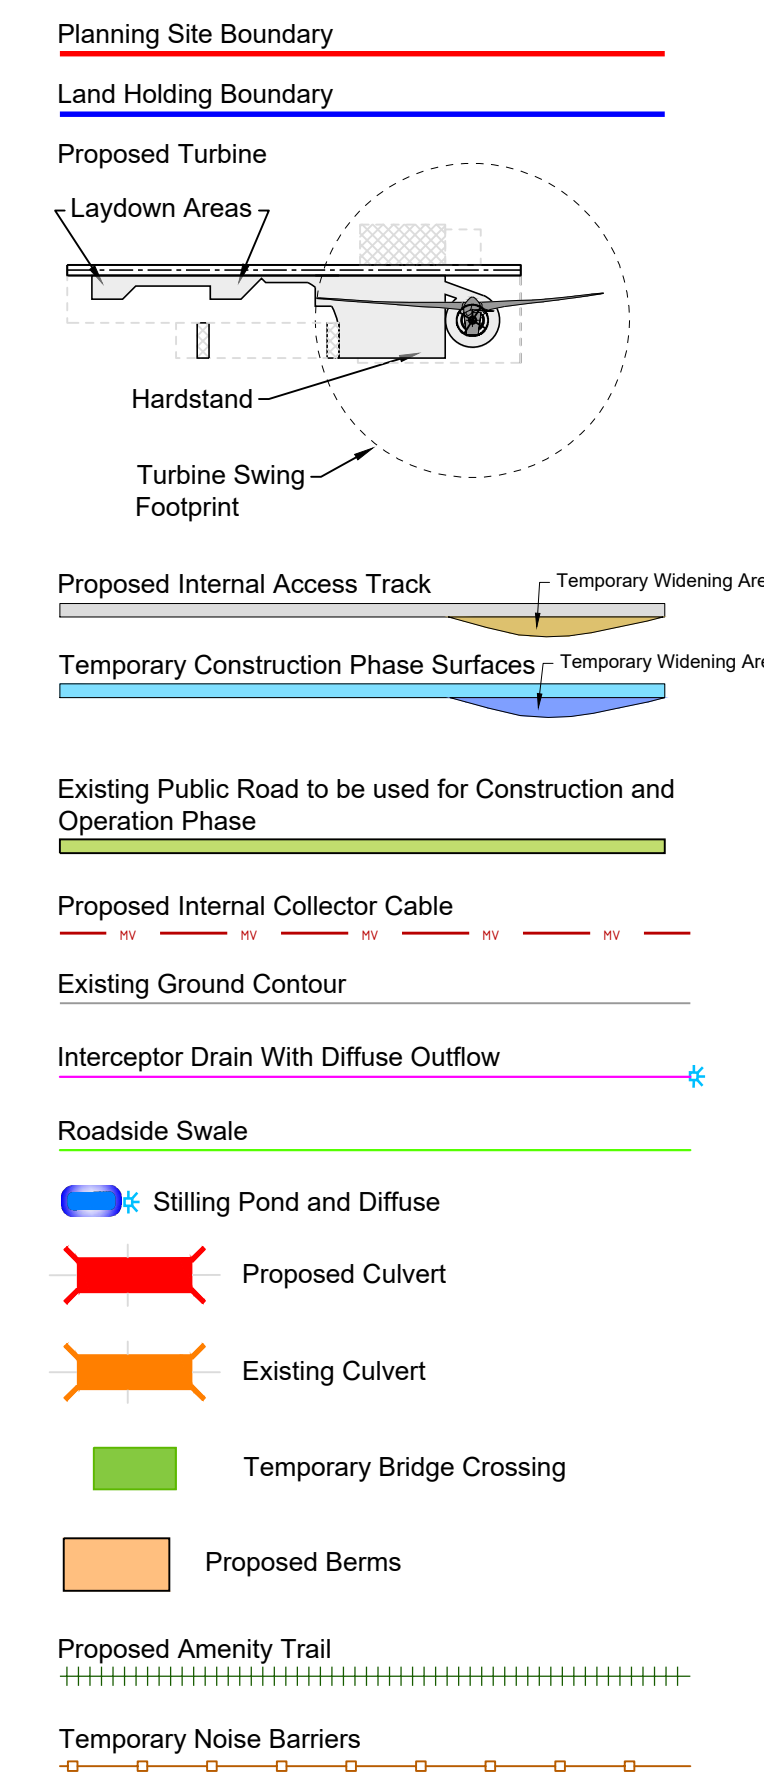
Planning Site Boundary

Land Holding Boundary

Proposed Turbine

Laydown Areas

Hardstand

Turbine Swing Footprint

Proposed Internal Access Track

Temporary Widening Are

Temporary Construction Phase Surfaces

Temporary Widening Are

Existing Public Road to be used for Construction and Operation Phase

Proposed Internal Collector Cable

MV MV MV MV MV

Existing Ground Contour

Interceptor Drain With Diffuse Outflow

Roadside Swale

Stilling Pond and Diffuse

Proposed Culvert

Existing Culvert

Temporary Bridge Crossing

Proposed Berms

Proposed Amenity Trail

Temporary Noise Barriers